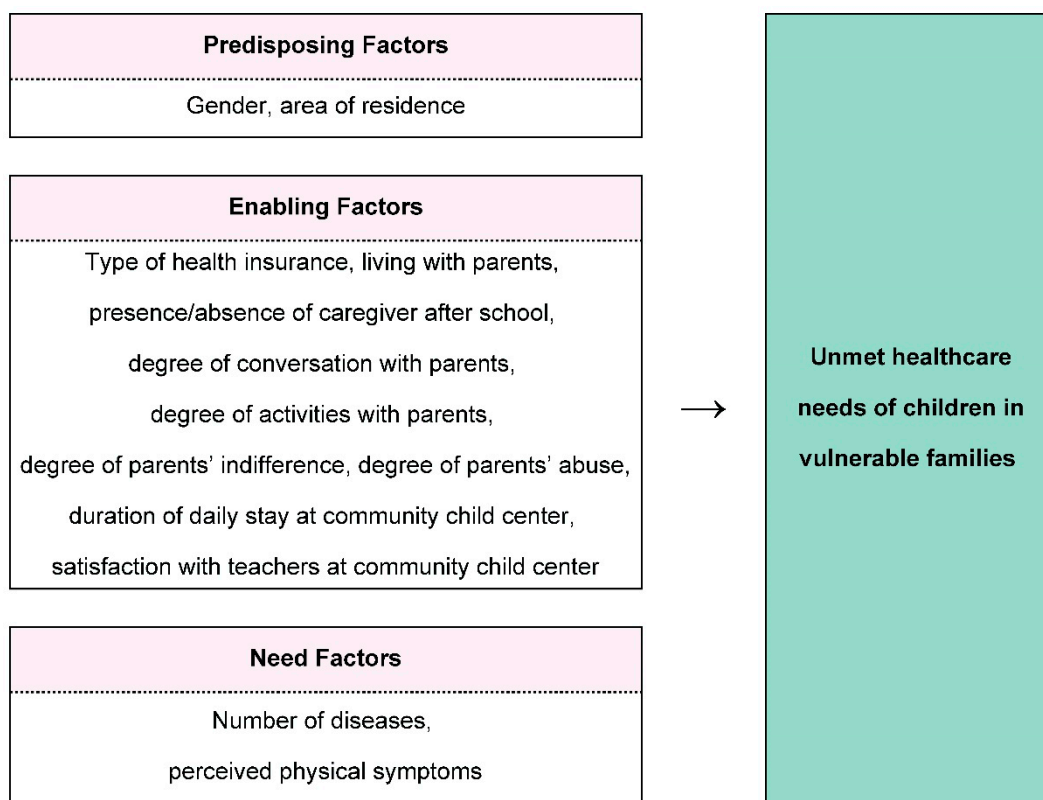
Predisposing Factors

Gender, area of residence

Enabling Factors

Type of health insurance, living with parents, presence/absence of caregiver after school, degree of conversation with parents, degree of activities with parents, degree of parents' indifference, degree of parents' abuse, duration of daily stay at community child center, satisfaction with teachers at community child center

Need Factors

Number of diseases, perceived physical symptoms

→

Unmet healthcare needs of children in vulnerable families